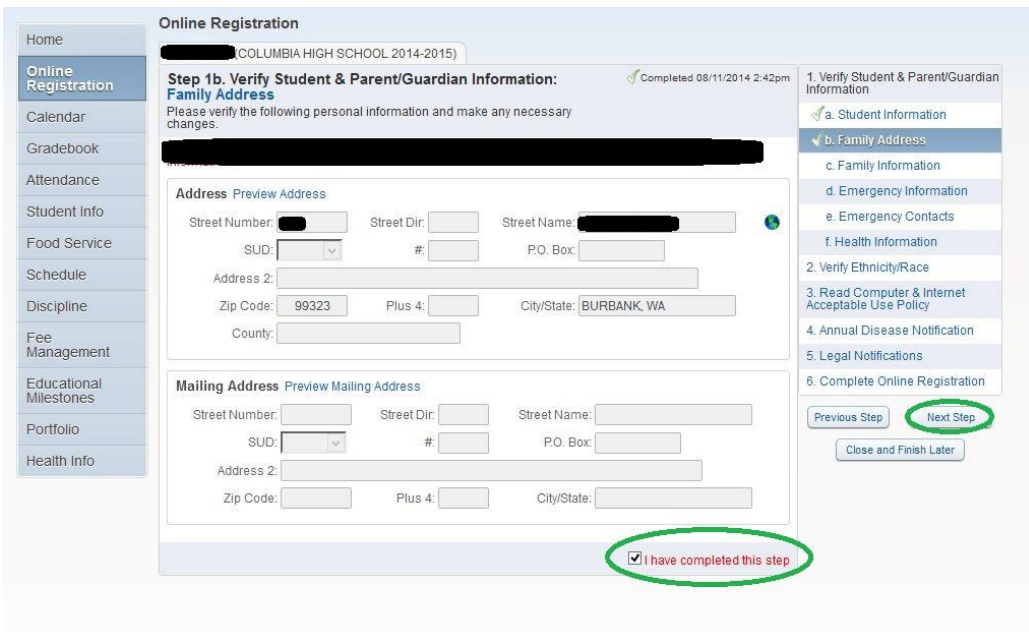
Home
Online Registration
Calendar
Gradebook
Attendance
Student Info
Food Service
Schedule
Discipline
Fee Management
Educational Milestones
Portfolio
Health Info

Online Registration

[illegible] (COLUMBIA HIGH SCHOOL 2014-2015)

Step 1b. Verify Student & Parent/Guardian Information: Family Address
Completed 08/11/2014 2:42pm
Please verify the following personal information and make any necessary changes.

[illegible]

Address Preview Address
Street Number: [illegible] Street Dir: Street Name: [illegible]
SUD: #: P.O. Box:
Address 2:
Zip Code: 99323 Plus 4: City/State: BURBANK, WA
County:

Mailing Address Preview Mailing Address
Street Number: Street Dir: Street Name:
SUD: #: P.O. Box:
Address 2:
Zip Code: Plus 4: City/State:

I have completed this step

1. Verify Student & Parent/Guardian Information
a. Student Information
b. Family Address
c. Family Information
d. Emergency Information
e. Emergency Contacts
f. Health Information
2. Verify Ethnicity/Race
3. Read Computer & Internet Acceptable Use Policy
4. Annual Disease Notification
5. Legal Notifications
6. Complete Online Registration

Previous Step
Next Step
Close and Finish Later